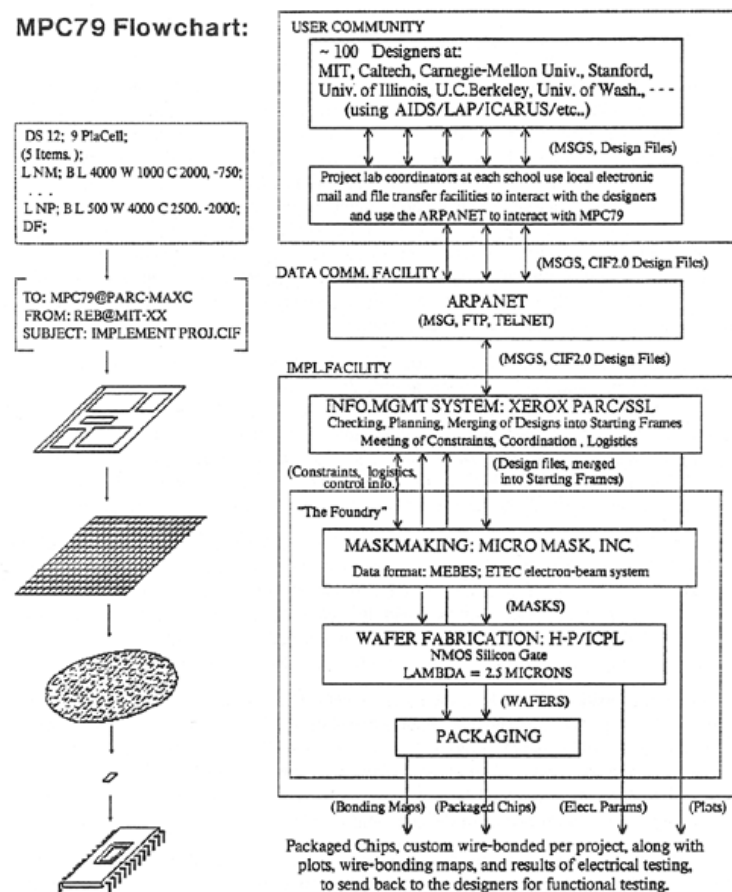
MPC79 Flowchart:

DS 12; 9 PlaCell;
(5 Items. );
L NM; B L 4000 W 1000 C 2000, -750;
. . .
L NP; B L 500 W 4000 C 2500. -2000;
DF;

TO: MPC79@PARC-MAXC
FROM: REB@MIT-XX
SUBJECT: IMPLEMENT PROJ.CIF

USER COMMUNITY

~ 100 Designers at:
MIT, Caltech, Carnegie-Mellon Univ., Stanford, Univ. of Illinois, U.C.Berkeley, Univ. of Wash., - - -
(using AIDS/LAP/ICARUS/etc..)

(MSGS, Design Files)

Project lab coordinators at each school use local electronic mail and file transfer facilities to interact with the designers and use the ARPANET to interact with MPC79

DATA COMM. FACILITY

(MSGS, CIF2.0 Design Files)

ARPANET
(MSG, FTP, TELNET)

(MSGS, CIF2.0 Design Files)

IMPL.FACILITY

INFO.MGMT SYSTEM: XEROX PARC/SSL
Checking, Planning, Merging of Designs into Starting Frames
Meeting of Constraints, Coordination , Logistics

(Constraints, logistics, control info.)

(Design files, merged into Starting Frames)

"The Foundry"

MASKMAKING: MICRO MASK, INC.
Data format: MEBES; ETEC electron-beam system

(MASKS)

WAFER FABRICATION: H-P/ICPL
NMOS Silicon Gate
LAMBDA = 2.5 MICRONS

(WAFERS)

PACKAGING

(Bonding Maps) (Packaged Chips) (Elect. Params) (Plots)

Packaged Chips, custom wire-bonded per project, along with plots, wire-bonding maps, and results of electrical testing, to send back to the designers for functional testing.